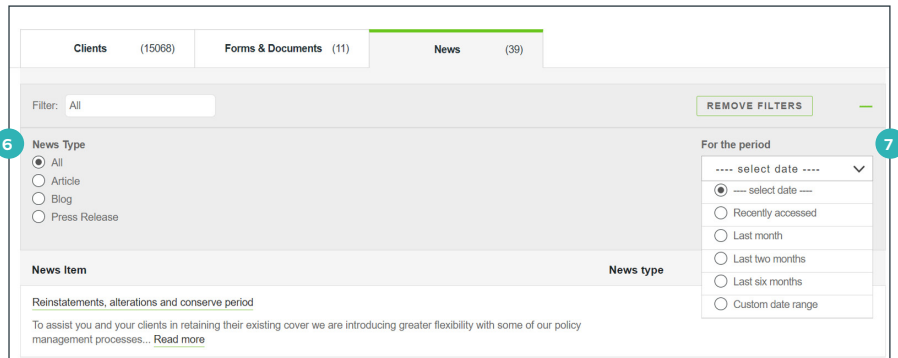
Clients (15068)

Forms & Documents (11)

News (39)

Filter: All

REMOVE FILTERS

—

6

News Type

All

Article

Blog

Press Release

For the period

7

---- select date ----

---- select date ----

Recently accessed

Last month

Last two months

Last six months

Custom date range

News Item

News type

Reinstatements, alterations and conserve period

To assist you and your clients in retaining their existing cover we are introducing greater flexibility with some of our policy management processes... Read more